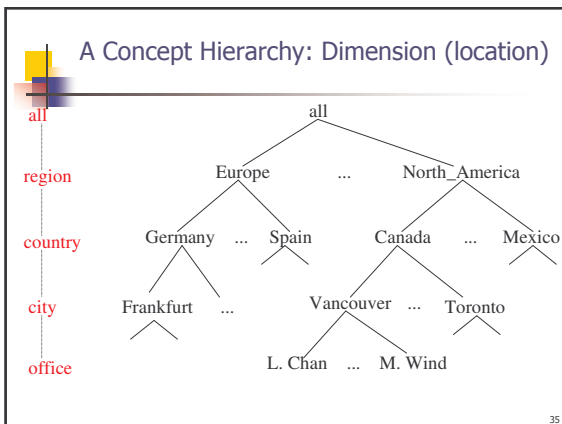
A Concept Hierarchy: Dimension (location)

all

region

country

city

office

all

Europe ... North_America

Germany ... Spain Canada ... Mexico

Frankfurt ... Vancouver ... Toronto

L. Chan ... M. Wind

35